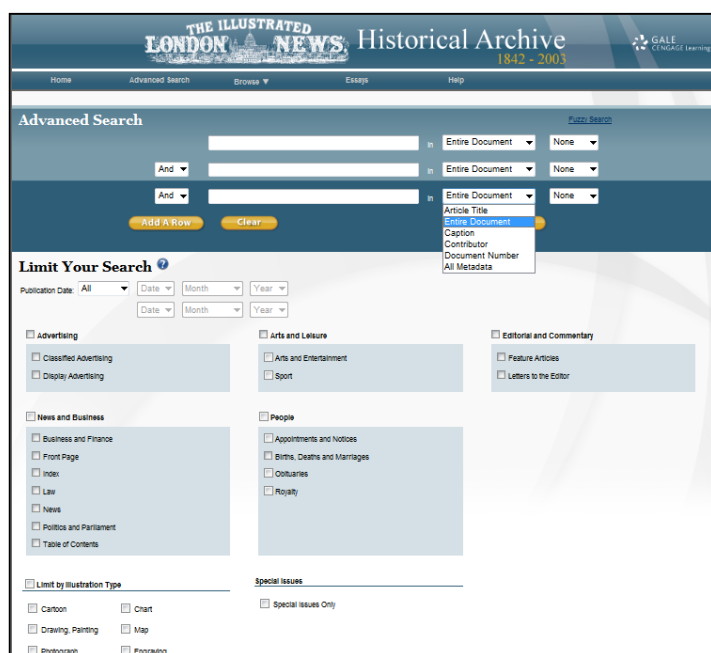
THE ILLUSTRATED LONDON NEWS Historical Archive 1842 - 2003

GALE CENGAGE Learning

Home Advanced Search Browse ▼ Essays Help

Advanced Search

Fuzzy Search

in Entire Document None

And in Entire Document None

And in Entire Document None

Article Title
Entire Document
Caption
Contributor
Document Number
All Metadata

Add A Row Clear

Limit Your Search

Publication Date: All Date Month Year

Date Month Year

Advertising
Classified Advertising
Display Advertising

Arts and Leisure
Arts and Entertainment
Sport

Editorial and Commentary
Feature Articles
Letters to the Editor

News and Business
Business and Finance
Front Page
Index
Law
News
Politics and Parliament
Table of Contents

People
Appointments and Notices
Births, Deaths and Marriages
Obituaries
Royalty

Limit by Illustration Type
Cartoon
Chart
Drawing, Painting
Map
Photograph
Engraving

Special Issues
Special Issues Only